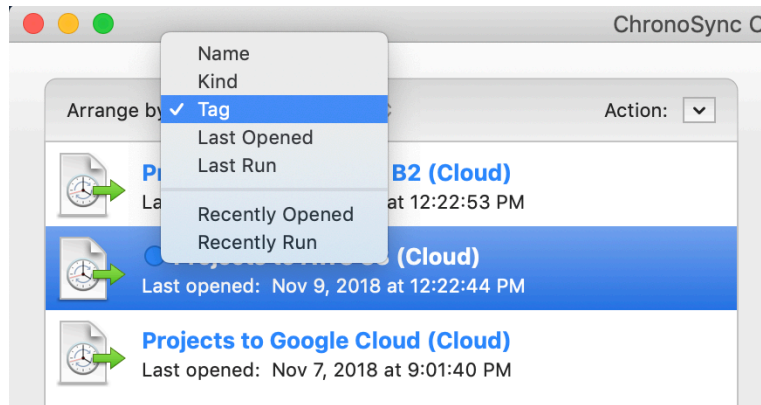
ChronoSync C

Arrange by

Name
Kind
✓ Tag
Last Opened
Last Run
Recently Opened
Recently Run

Action:

Pr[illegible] B2 (Cloud)
Las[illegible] at 12:22:53 PM

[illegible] (Cloud)
Last opened: Nov 9, 2018 at 12:22:44 PM

Projects to Google Cloud (Cloud)
Last opened: Nov 7, 2018 at 9:01:40 PM